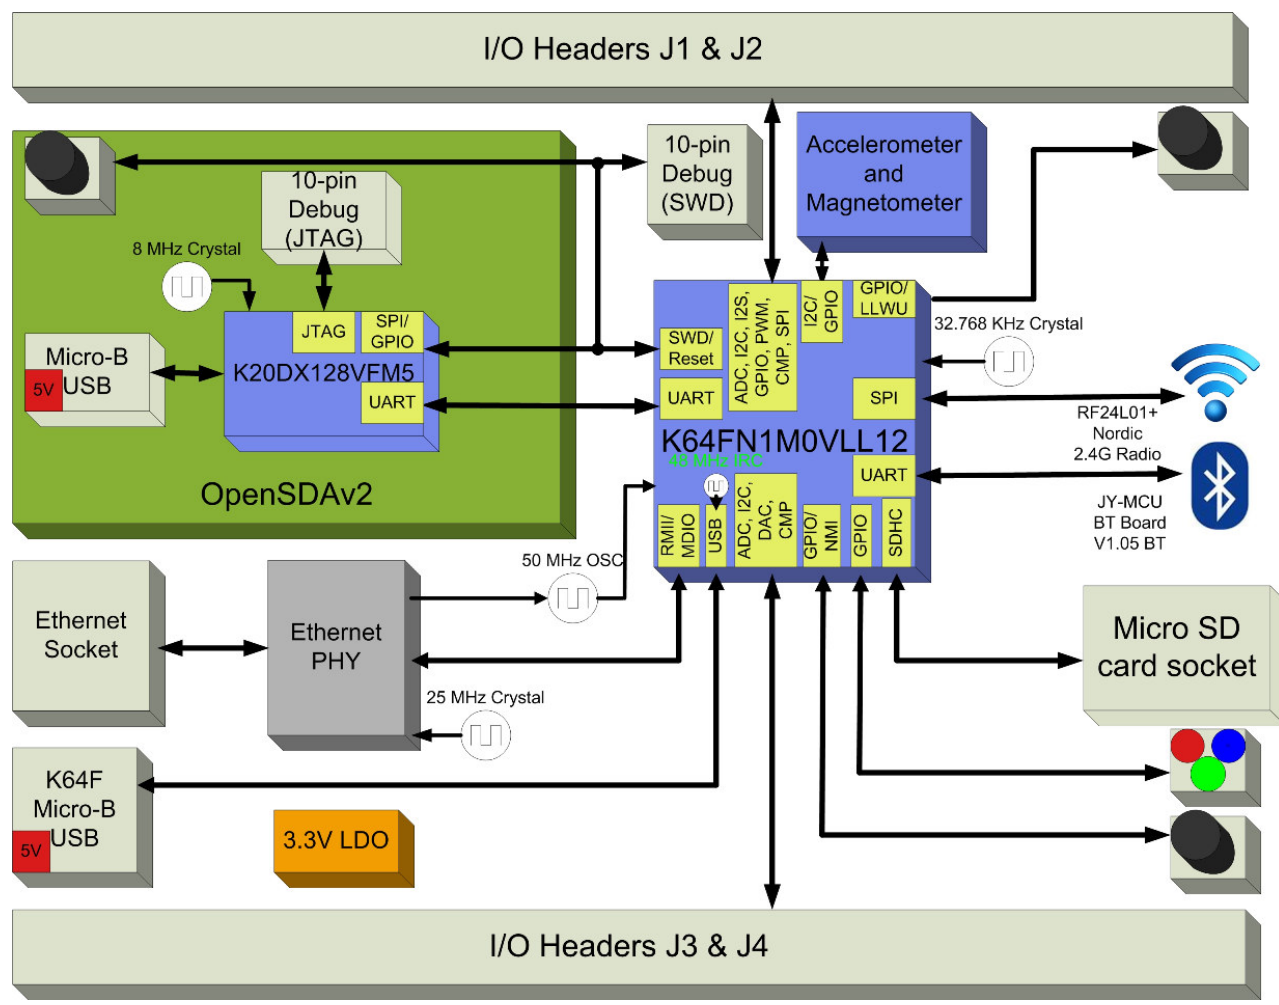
I/O Headers J1 & J2

10-pin Debug (JTAG)

8 MHz Crystal

JTAG

SPI/ GPIO

Micro-B USB

5V

K20DX128VFM5

UART

OpenSDAv2

10-pin Debug (SWD)

Accelerometer and Magnetometer

SWD/ Reset

ADC, I2C, I2S, GPIO, PWM, CMP, SPI

I2C/ GPIO

GPIO/ LLWU

32.768 KHz Crystal

UART

SPI

RF24L01+ Nordic 2.4G Radio

K64FN1M0VLL12

48 MHz IRC

UART

JY-MCU BT Board V1.05 BT

RMII/ MDIO

USB

ADC, I2C, DAC, CMP

GPIO/ NMI

GPIO

SDHC

50 MHz OSC

Ethernet Socket

Ethernet PHY

Micro SD card socket

25 MHz Crystal

K64F Micro-B USB

5V

3.3V LDO

I/O Headers J3 & J4